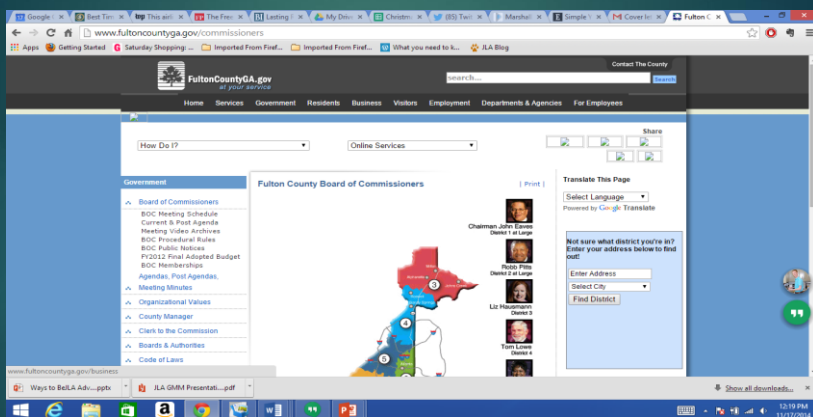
Google | Best Tim | This airl | The Free | Lasting | My Drive | Christm | (85) Twit | Marshall | Simple | Cover le | Fulton C

www.fultoncountyga.gov/commissioners

Apps | Getting Started | Saturday Shopping ... | Imported From Firef... | Imported From Firef... | What you need to k... | JLA Blog

Contact The County

FultonCountyGA.gov
at your service

search...

Search

Home | Services | Government | Residents | Business | Visitors | Employment | Departments & Agencies | For Employees

Share

How Do I?

Online Services

Government

Board of Commissioners
BOC Meeting Schedule
Current & Post Agenda
Meeting Video Archives
BOC Procedural Rules
BOC Public Notices
FY2012 Final Adopted Budget
BOC Memberships
Agendas, Post Agendas,

Meeting Minutes

Organizational Values

County Manager

Clerk to the Commission

Boards & Authorities

Code of Laws

Fulton County Board of Commissioners

[ Print ]

Chairman John Eaves
District 1 at Large

Robb Pitts
District 2 at Large

Liz Hausmann
District 3

Tom Lowe
District 4

3

4

5

Translate This Page

Select Language

Powered by Google Translate

Not sure what district you're in? Enter your address below to find out!

Enter Address

Select City

Find District

www.fultoncountyga.gov/business

Ways to BeLLA Adv....pptx

JLA GMM Presentati....pdf

Show all downloads...

12:19 PM
11/17/2014